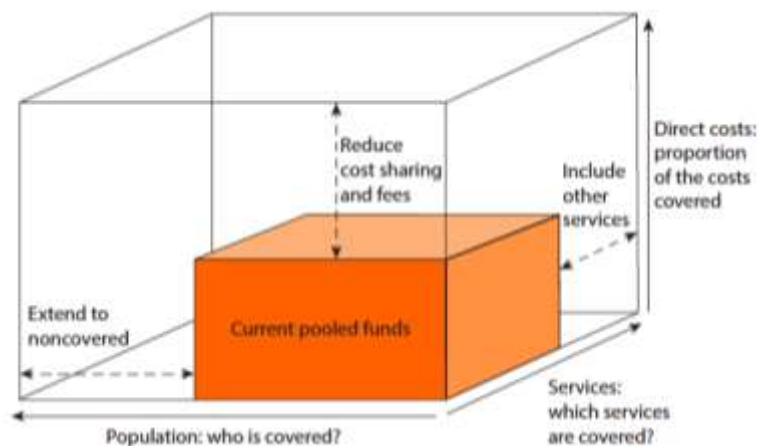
Reduce cost sharing and fees

Include other services

Direct costs: proportion of the costs covered

Extend to noncovered

Current pooled funds

Services: which services are covered?

Population: who is covered?